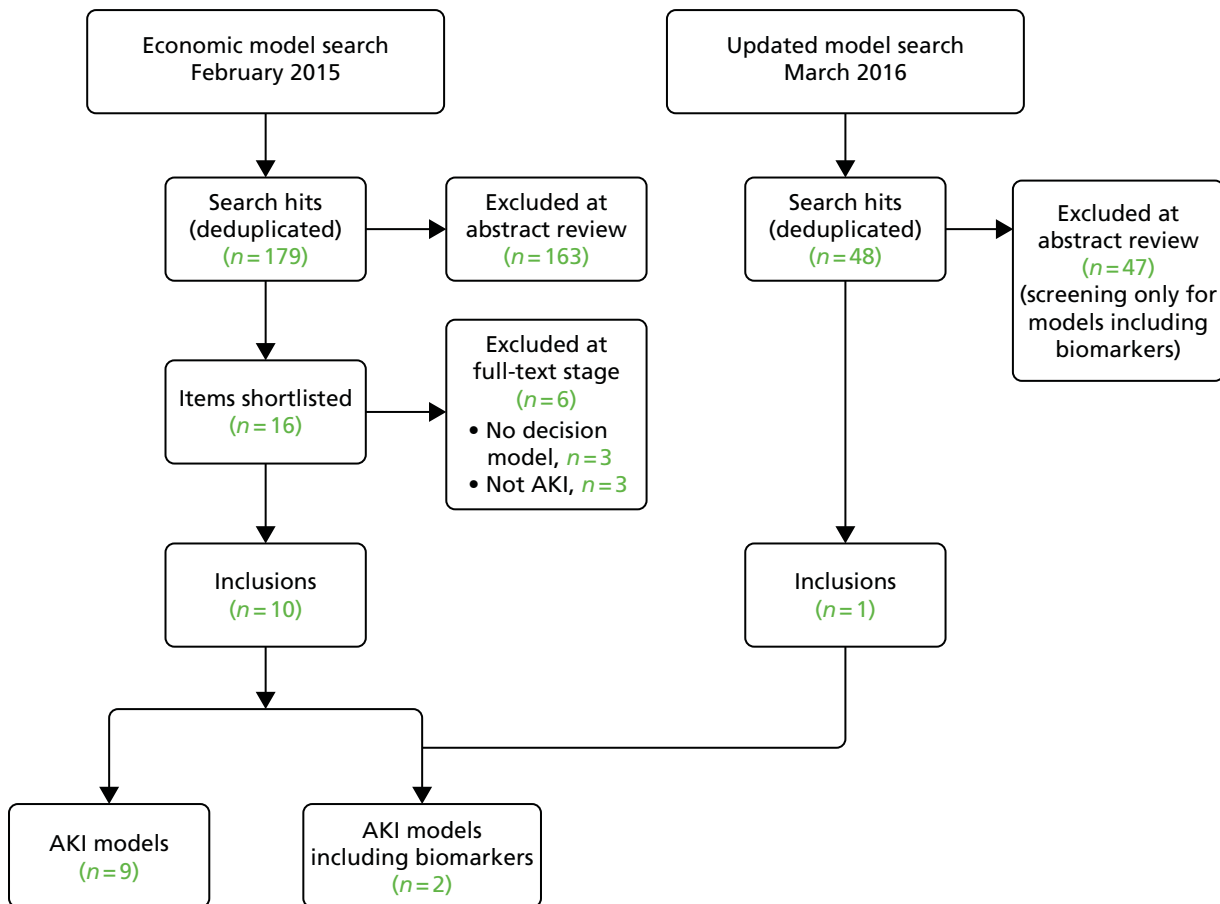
Economic model search
February 2015

Updated model search
March 2016

Search hits
(deduplicated)
($n = 179$)

Excluded at
abstract review
($n = 163$)

Search hits
(deduplicated)
($n = 48$)

Excluded at
abstract review
($n = 47$)
(screening only for
models including
biomarkers)

Items shortlisted
($n = 16$)

Excluded at
full-text stage
($n = 6$)
• No decision model, $n = 3$
• Not AKI, $n = 3$

Inclusions
($n = 10$)

Inclusions
($n = 1$)

AKI models
($n = 9$)

AKI models
including biomarkers
($n = 2$)